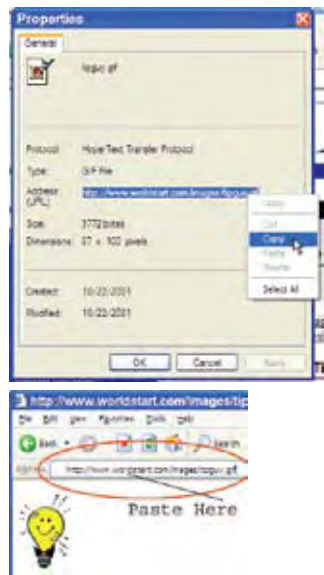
Properties

General

topic.gif

Protocol: HyperText Transfer Protocol

Type: GIF File

Address: (URL) http://www.worldstart.com/images/tipgu...

Size: 3772 bytes

Dimensions: 87 x 102 pixels

Created: 10/22/2001

Modified: 10/22/2001

Undo

Cut

Copy

Paste

Delete

Select All

OK Cancel Apply

http://www.worldstart.com/images/tip

File Edit View Favorites Tools Help

Back Search

Address http://www.worldstart.com/images/topic.gif

Paste Here